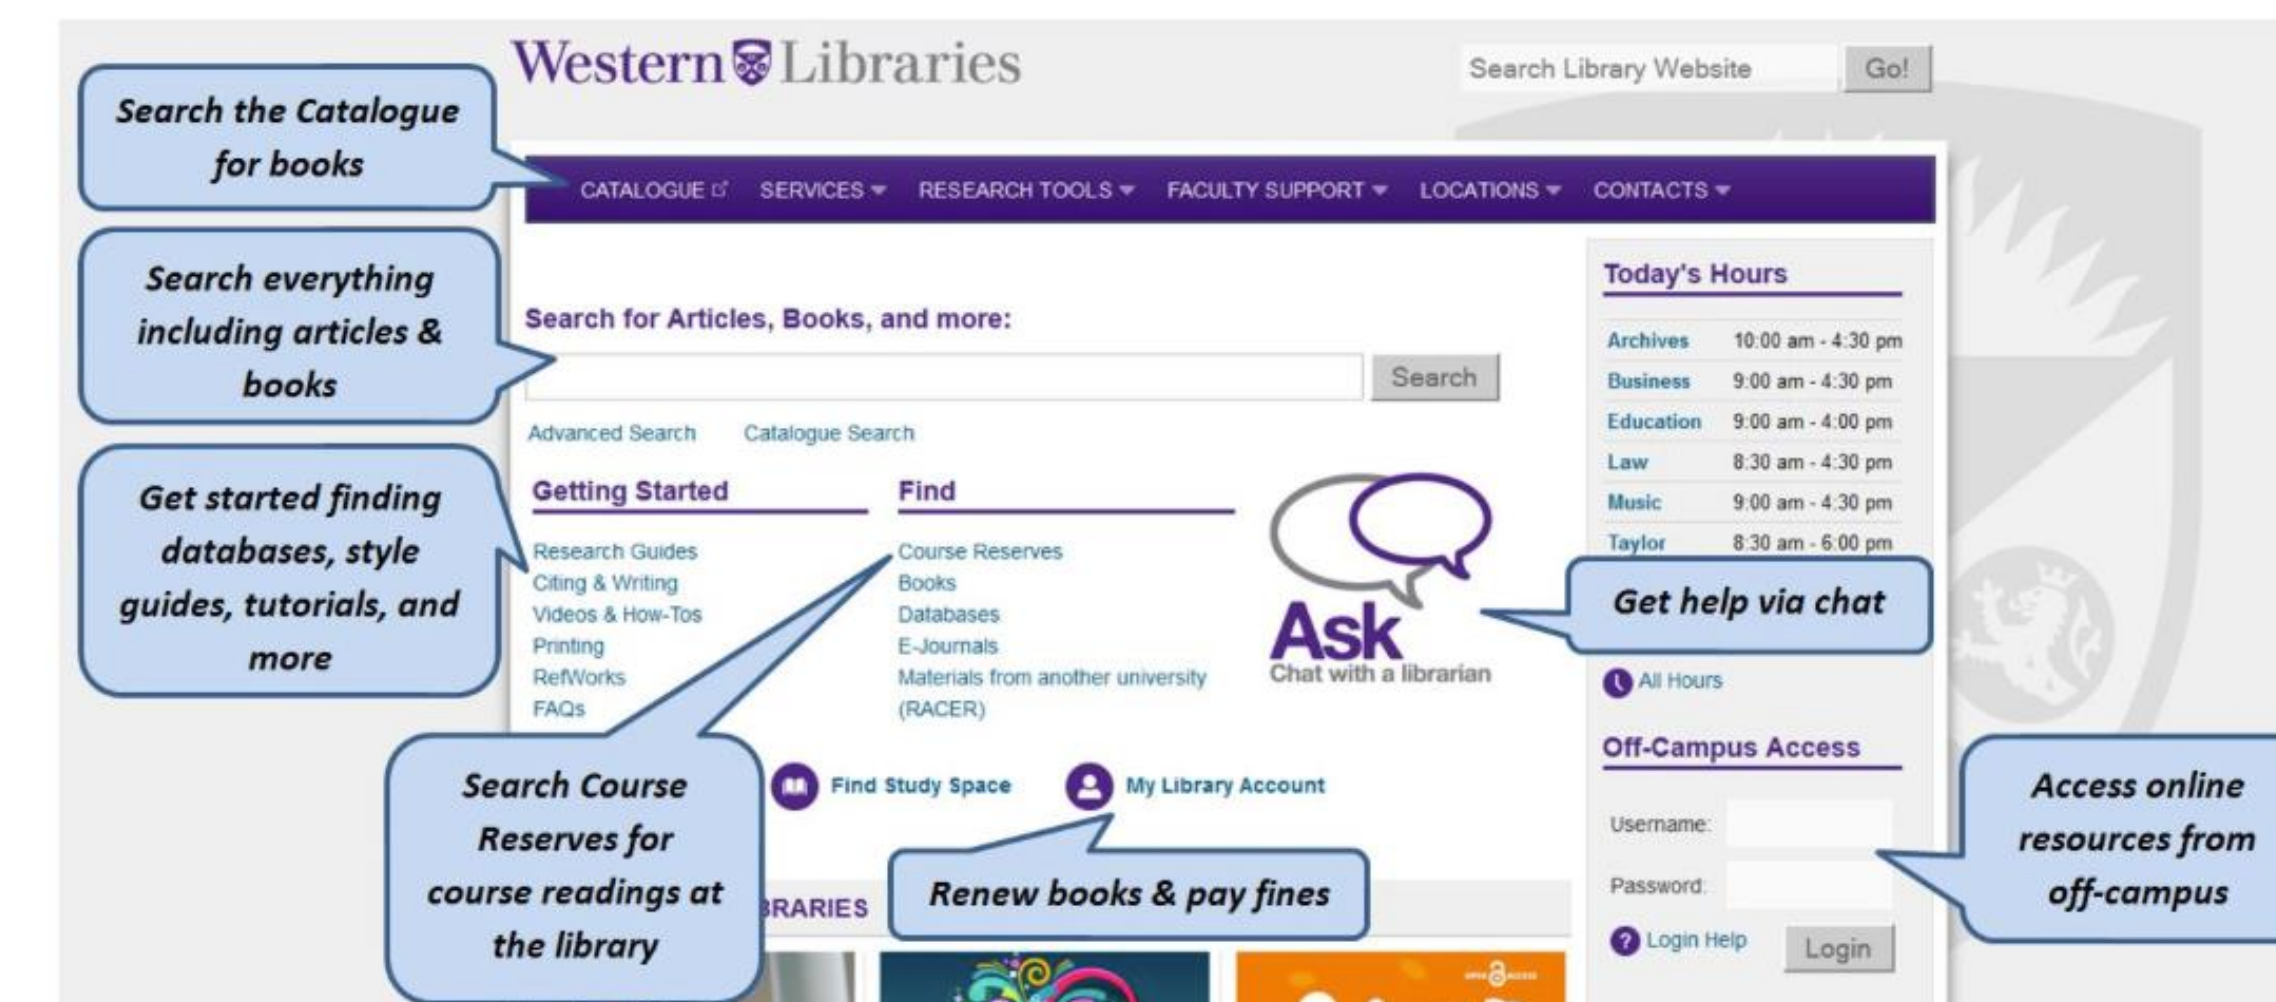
Western Libraries

Search Library Website Go!

Search the Catalogue for books

CATALOGUE SERVICES RESEARCH TOOLS FACULTY SUPPORT LOCATIONS CONTACTS

Search everything including articles & books

Search for Articles, Books, and more:

Search

Advanced Search Catalogue Search

Get started finding databases, style guides, tutorials, and more

Getting Started

Research Guides
Citing & Writing
Videos & How-Tos
Printing
RefWorks
FAQs

Find

Course Reserves
Books
Databases
E-Journals
Materials from another university (RACER)

Ask
Chat with a librarian

Today's Hours

| Archives | 10:00 am - 4:30 pm |
|---|---|
| Business | 9:00 am - 4:30 pm |
| Education | 9:00 am - 4:00 pm |
| Law | 8:30 am - 4:30 pm |
| Music | 9:00 am - 4:30 pm |
| Taylor | 8:30 am - 6:00 pm |

Get help via chat

All Hours

Off-Campus Access

Username:
Password:
Login Help Login

Access online resources from off-campus

Search Course Reserves for course readings at the library

Find Study Space My Library Account

Renew books & pay fines

BRARIES